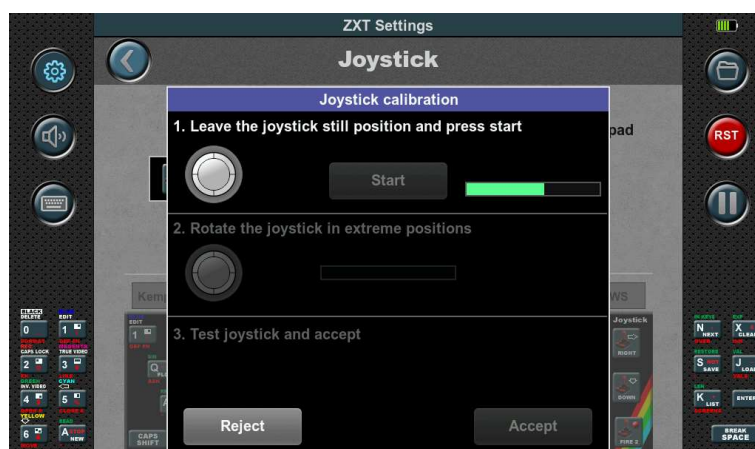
ZXT Settings

Joystick

Joystick calibration

1. Leave the joystick still position and press start

Start

pad

2. Rotate the joystick in extreme positions

Kem

WS

3. Test joystick and accept

Reject

Accept

RST

Joystick

RIGHT

DOWN

FIRE 2

BLACK DELETE 0

EDIT 1

2 CAPS LOCK

3 TRUE VIDEO

4 INV. VIDEO

5

6

A NEW

CAPS SHIFT

N NEXT

X CLEAR

S SAVE

J LOAD

K LIST

ENTER

BREAK SPACE